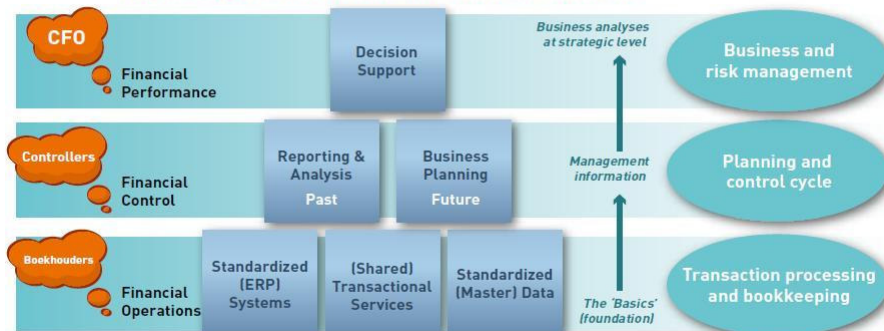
CFO

Financial Performance

Decision Support

Business analyses at strategic level

Business and risk management

Controllers

Financial Control

Reporting & Analysis
Past

Business Planning
Future

Management information

Planning and control cycle

Bookhouders

Financial Operations

Standardized (ERP) Systems

(Shared) Transactional Services

Standardized (Master) Data

The 'Basics' (foundation)

Transaction processing and bookkeeping